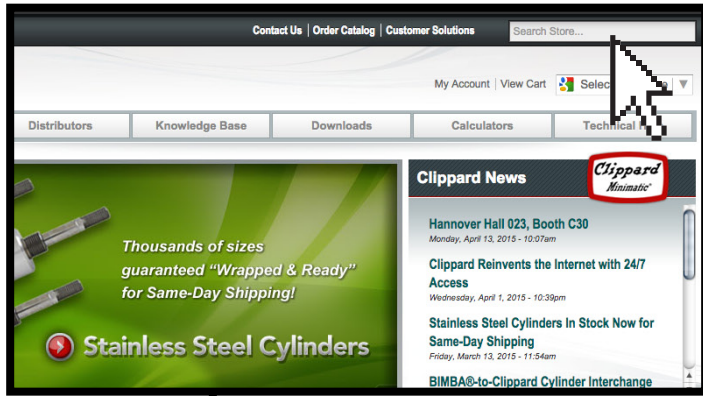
Contact Us | Order Catalog | Customer Solutions

Search Store...

My Account | View Cart

Selec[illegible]

Distributors

Knowledge Base

Downloads

Calculators

Technical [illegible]

Thousands of sizes guaranteed "Wrapped & Ready" for Same-Day Shipping!

Stainless Steel Cylinders

Clippard News

Clippard Minimatic®

Hannover Hall 023, Booth C30
Monday, April 13, 2015 - 10:07am

Clippard Reinvents the Internet with 24/7 Access
Wednesday, April 1, 2015 - 10:39pm

Stainless Steel Cylinders In Stock Now for Same-Day Shipping
Friday, March 13, 2015 - 11:54am

BIMBA®-to-Clippard Cylinder Interchange